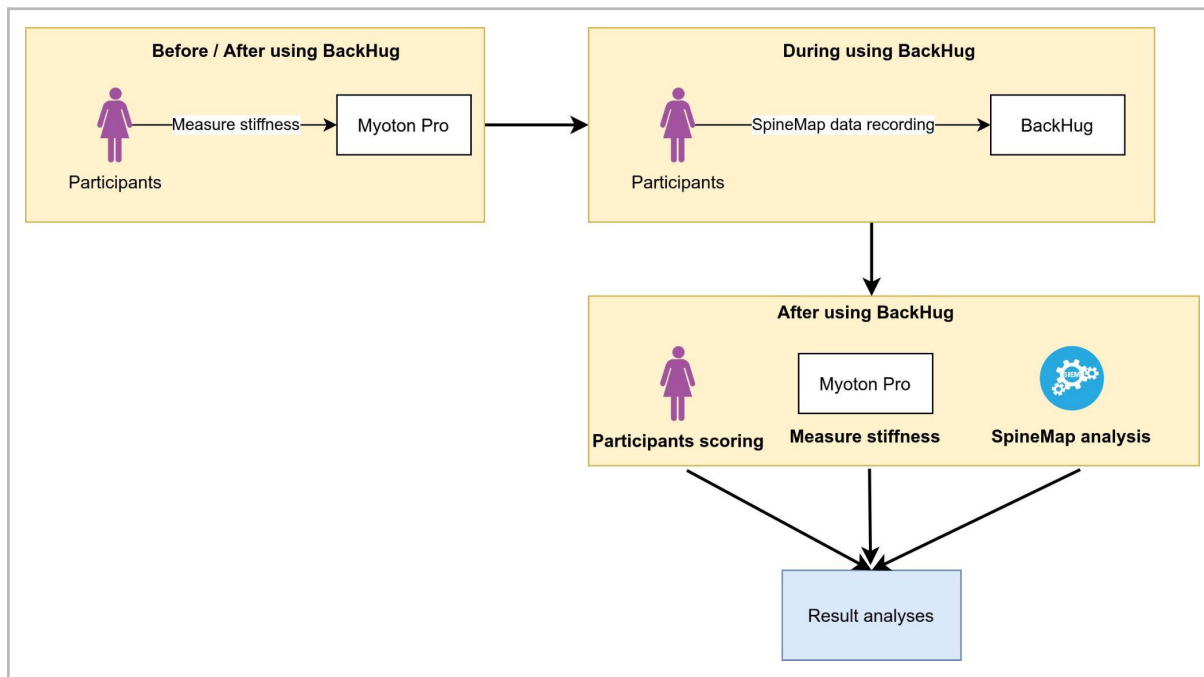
Before / After using BackHug

Measure stiffness

Myoton Pro

Participants

During using BackHug

SpineMap data recording

BackHug

Participants

After using BackHug

Myoton Pro

SIEM

Participants scoring

Measure stiffness

SpineMap analysis

Result analyses